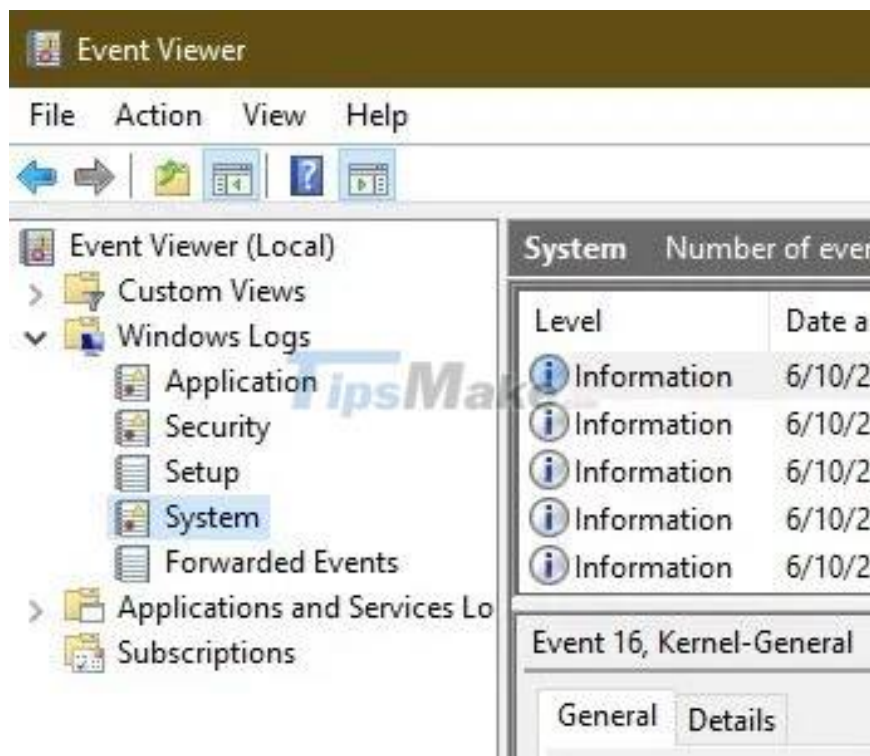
Event Viewer

File Action View Help

Event Viewer (Local)
Custom Views
Windows Logs
Application
Security
Setup
System
Forwarded Events
Applications and Services Lo
Subscriptions

TipsMake

System Number of ever

| Level | Date a |
|---|---|
| Information | 6/10/2 |
| Information | 6/10/2 |
| Information | 6/10/2 |
| Information | 6/10/2 |
| Information | 6/10/2 |

Event 16, Kernel-General

General Details